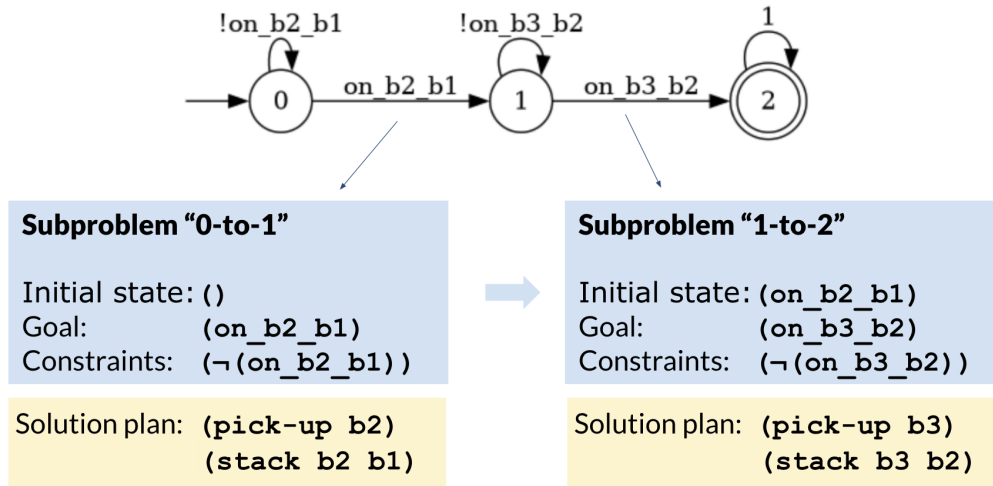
!on_b2_b1

!on_b3_b2

1

0

on_b2_b1

1

on_b3_b2

2

**Subproblem "0-to-1"**

Initial state: ()
Goal: (on_b2_b1)
Constraints: (¬(on_b2_b1))

Solution plan: (pick-up b2)
(stack b2 b1)

**Subproblem "1-to-2"**

Initial state: (on_b2_b1)
Goal: (on_b3_b2)
Constraints: (¬(on_b3_b2))

Solution plan: (pick-up b3)
(stack b3 b2)